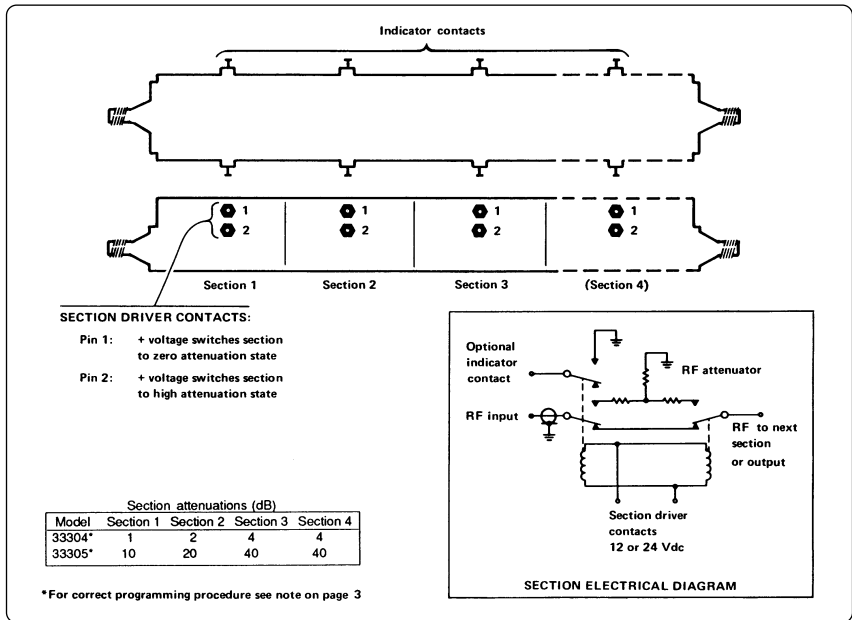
Indicator contacts

1
2

1
2

1
2

1
2

Section 1

Section 2

Section 3

(Section 4)

SECTION DRIVER CONTACTS:

Pin 1: + voltage switches section to zero attenuation state

Pin 2: + voltage switches section to high attenuation state

Section attenuations (dB)

| Model | Section 1 | Section 2 | Section 3 | Section 4 |
|---|---|---|---|---|
| 33304* | 1 | 2 | 4 | 4 |
| 33305* | 10 | 20 | 40 | 40 |

*For correct programming procedure see note on page 3

Optional indicator contact

RF attenuator

RF input

RF to next section or output

Section driver contacts 12 or 24 Vdc

SECTION ELECTRICAL DIAGRAM